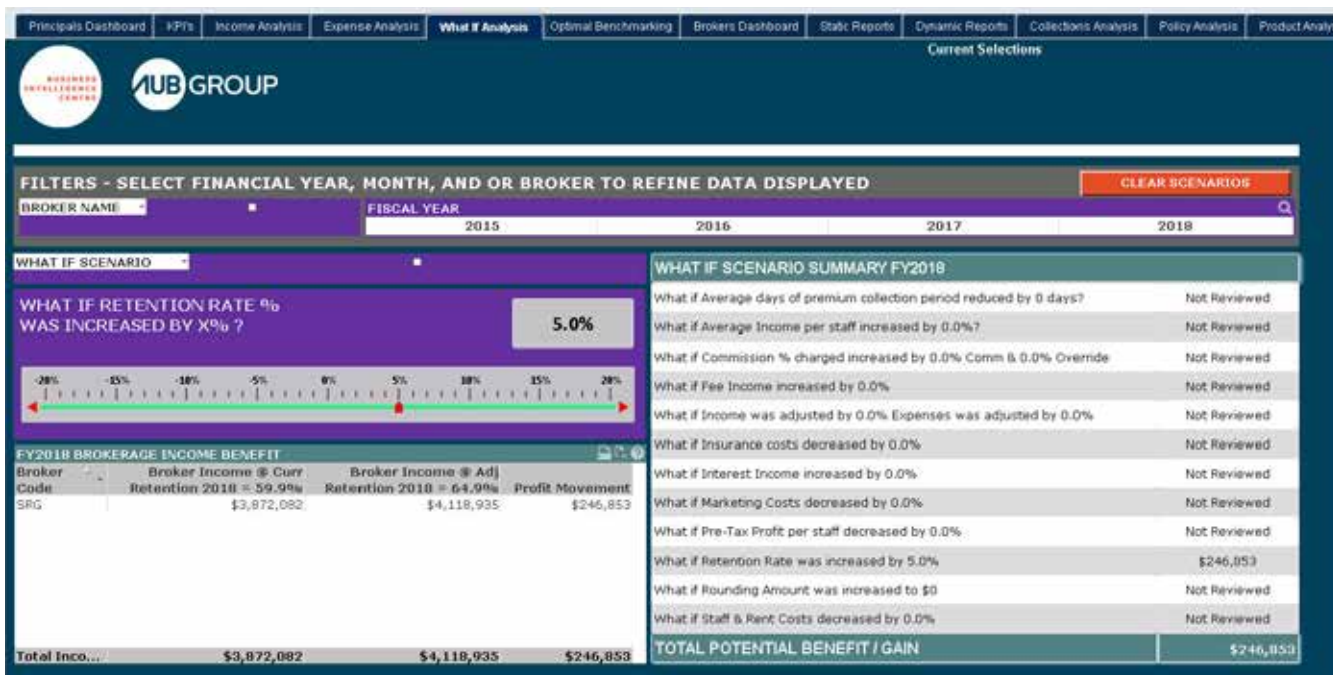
Principals Dashboard | KPI's | Income Analysis | Expense Analysis | What If Analysis | Optimal Benchmarking | Brokers Dashboard | Static Reports | Dynamic Reports | Collections Analysis | Policy Analysis | Product Analy

Current Selections

BUSINESS INTELLIGENCE CENTRE

AUB GROUP

FILTERS - SELECT FINANCIAL YEAR, MONTH, AND OR BROKER TO REFINE DATA DISPLAYED

CLEAR SCENARIOS

BROKER NAME

FISCAL YEAR

| 2015 | 2016 | 2017 | 2018 |
|---|---|---|---|

WHAT IF SCENARIO

WHAT IF RETENTION RATE % WAS INCREASED BY X% ?

5.0%

-20% -15% -10% -5% 0% 5% 10% 15% 20%

FY2018 BROKERAGE INCOME BENEFIT

| Broker Code | Broker Income @ Curr Retention 2018 = 59.9% | Broker Income @ Adj Retention 2018 = 64.9% | Profit Movement |
|---|---|---|---|
| SRG | $3,872,082 | $4,118,935 | $246,853 |
| Total Inco... | $3,872,082 | $4,118,935 | $246,853 |

WHAT IF SCENARIO SUMMARY FY2018

| | |
|---|---|
| What if Average days of premium collection period reduced by 0 days? | Not Reviewed |
| What if Average Income per staff increased by 0.0%? | Not Reviewed |
| What if Commission % charged increased by 0.0% Comm & 0.0% Override | Not Reviewed |
| What if Fee Income increased by 0.0% | Not Reviewed |
| What if Income was adjusted by 0.0% Expenses was adjusted by 0.0% | Not Reviewed |
| What if Insurance costs decreased by 0.0% | Not Reviewed |
| What if Interest Income increased by 0.0% | Not Reviewed |
| What if Marketing Costs decreased by 0.0% | Not Reviewed |
| What if Pre-Tax Profit per staff decreased by 0.0% | Not Reviewed |
| What if Retention Rate was increased by 5.0% | $246,853 |
| What if Rounding Amount was increased to $0 | Not Reviewed |
| What if Staff & Rent Costs decreased by 0.0% | Not Reviewed |
| TOTAL POTENTIAL BENEFIT / GAIN | $246,853 |